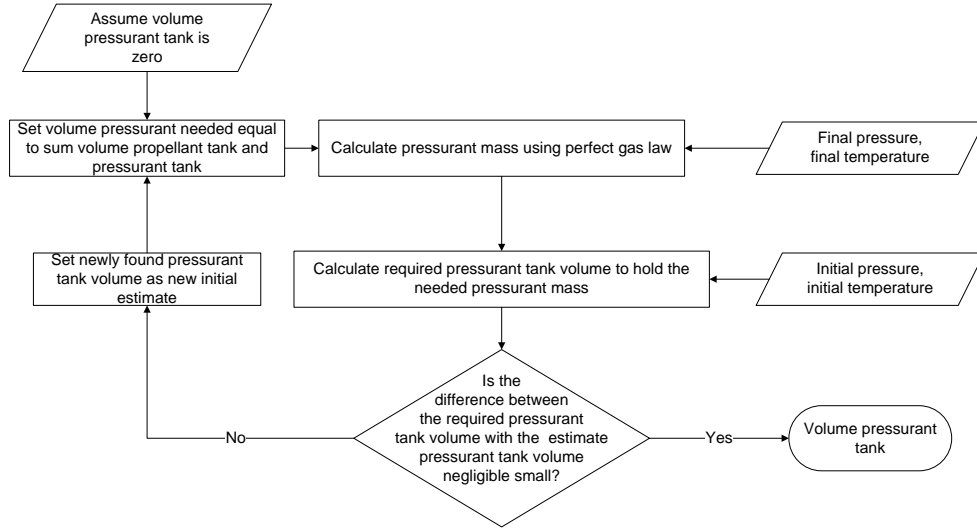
Assume volume pressurant tank is zero

Set volume pressurant needed equal to sum volume propellant tank and pressurant tank

Calculate pressurant mass using perfect gas law

Final pressure, final temperature

Set newly found pressurant tank volume as new initial estimate

Calculate required pressurant tank volume to hold the needed pressurant mass

Initial pressure, initial temperature

Is the difference between the required pressurant tank volume with the estimate pressurant tank volume negligible small?

No

Yes

Volume pressurant tank